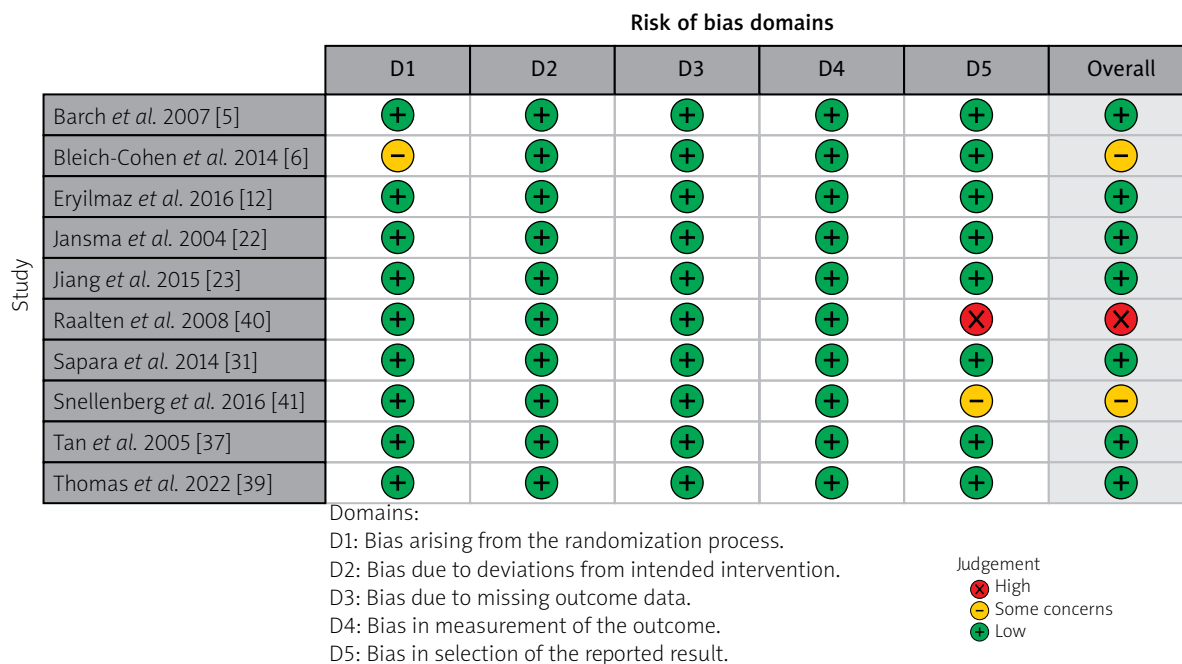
Risk of bias domains

Study

| | D1 | D2 | D3 | D4 | D5 | Overall |
|---|---|---|---|---|---|---|
| Barch *et al.* 2007 [5] | + | + | + | + | + | + |
| Bleich-Cohen *et al.* 2014 [6] | – | + | + | + | + | – |
| Eryilmaz *et al.* 2016 [12] | + | + | + | + | + | + |
| Jansma *et al.* 2004 [22] | + | + | + | + | + | + |
| Jiang *et al.* 2015 [23] | + | + | + | + | + | + |
| Raalten *et al.* 2008 [40] | + | + | + | + | X | X |
| Sapara *et al.* 2014 [31] | + | + | + | + | + | + |
| Snellenberg *et al.* 2016 [41] | + | + | + | + | – | – |
| Tan *et al.* 2005 [37] | + | + | + | + | + | + |
| Thomas *et al.* 2022 [39] | + | + | + | + | + | + |

Domains:
D1: Bias arising from the randomization process.
D2: Bias due to deviations from intended intervention.
D3: Bias due to missing outcome data.
D4: Bias in measurement of the outcome.
D5: Bias in selection of the reported result.

Judgement
X High
– Some concerns
+ Low